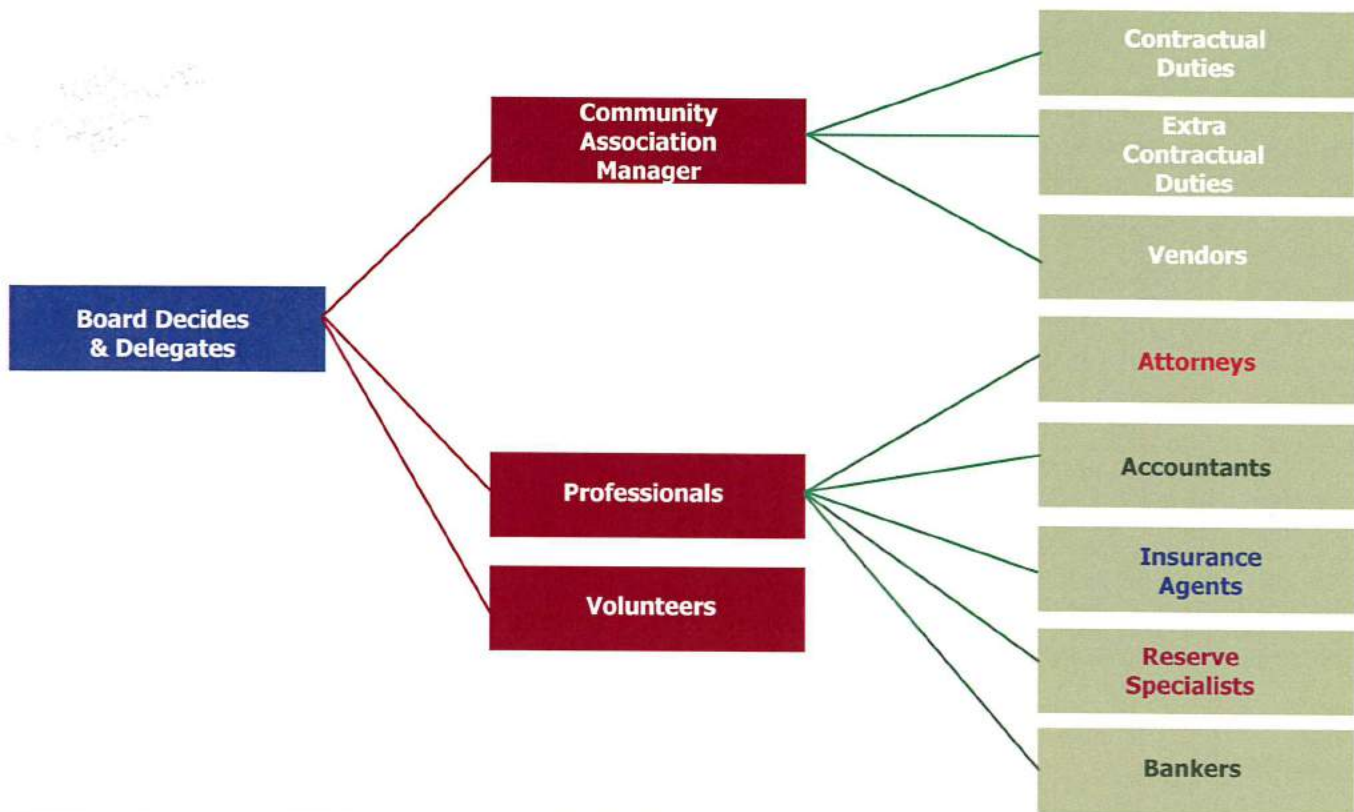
Board Decides & Delegates

Community Association Manager

Contractual Duties

Extra Contractual Duties

Vendors

Professionals

Attorneys

Accountants

Insurance Agents

Reserve Specialists

Bankers

Volunteers